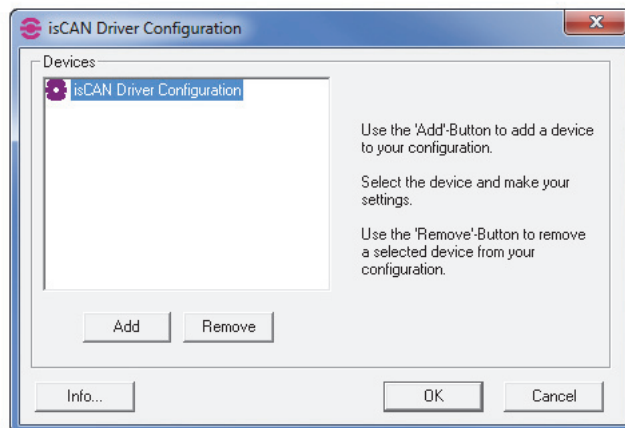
isCAN Driver Configuration

Devices

isCAN Driver Configuration

Use the 'Add'-Button to add a device to your configuration.

Select the device and make your settings.

Use the 'Remove'-Button to remove a selected device from your configuration.

Add

Remove

Info...

OK

Cancel